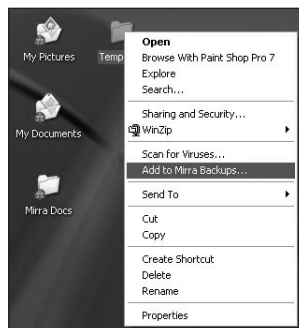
My Pictures

Temp

My Documents

Mirra Docs

Open
Browse With Paint Shop Pro 7
Explore
Search...
Sharing and Security...
WinZip
Scan for Viruses...
Add to Mirra Backups...
Send To
Cut
Copy
Create Shortcut
Delete
Rename
Properties